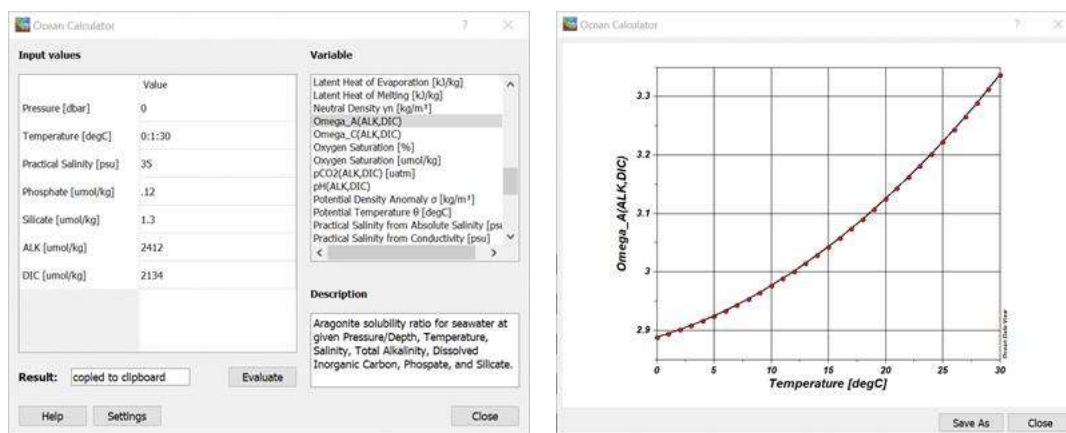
Ocean Calculator ? ×

Input values

| | Value |
|---|---|
| Pressure [dbar] | 0 |
| Temperature [degC] | 0:1:30 |
| Practical Salinity [psu] | 35 |
| Phosphate [umol/kg] | .12 |
| Silicate [umol/kg] | 1.3 |
| ALK [umol/kg] | 2412 |
| DIC [umol/kg] | 2134 |

Result: copied to clipboard Evaluate

Help Settings

Variable

Latent Heat of Evaporation [kJ/kg]
Latent Heat of Melting [kJ/kg]
Neutral Density γn [kg/m³]
Omega_A(ALK,DIC)
Omega_C(ALK,DIC)
Oxygen Saturation [%]
Oxygen Saturation [umol/kg]
pCO2(ALK,DIC) [uatm]
pH(ALK,DIC)
Potential Density Anomaly σ [kg/m³]
Potential Temperature θ [degC]
Practical Salinity from Absolute Salinity [psu
Practical Salinity from Conductivity [psu]

Description

Aragonite solubility ratio for seawater at given Pressure/Depth, Temperature, Salinity, Total Alkalinity, Dissolved Inorganic Carbon, Phospate, and Silicate.

Close

Ocean Calculator ? ×

3.3
3.2
3.1
3
2.9
Omega_A(ALK,DIC)
0 5 10 15 20 25 30
Temperature [degC]
Ocean Data View

Save As Close